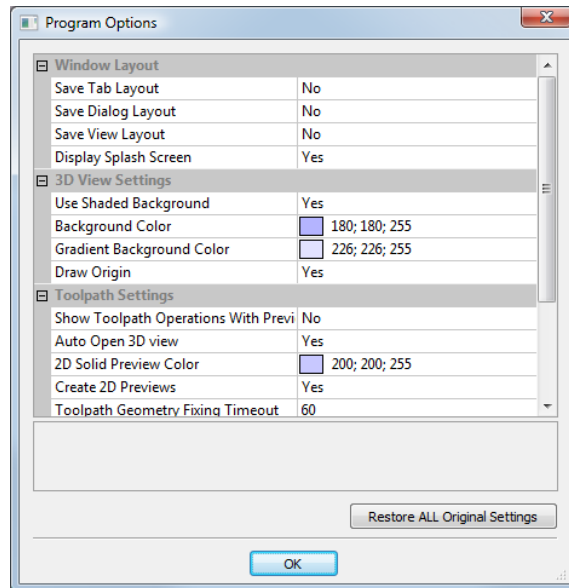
Program Options

X

⊟ Window Layout

| | |
|---|---|
| Save Tab Layout | No |
| Save Dialog Layout | No |
| Save View Layout | No |
| Display Splash Screen | Yes |

⊟ 3D View Settings

| | |
|---|---|
| Use Shaded Background | Yes |
| Background Color | 180; 180; 255 |
| Gradient Background Color | 226; 226; 255 |
| Draw Origin | Yes |

⊟ Toolpath Settings

| | |
|---|---|
| Show Toolpath Operations With Previ | No |
| Auto Open 3D view | Yes |
| 2D Solid Preview Color | 200; 200; 255 |
| Create 2D Previews | Yes |
| Toolpath Geometry Fixing Timeout | 60 |

Restore ALL Original Settings

OK